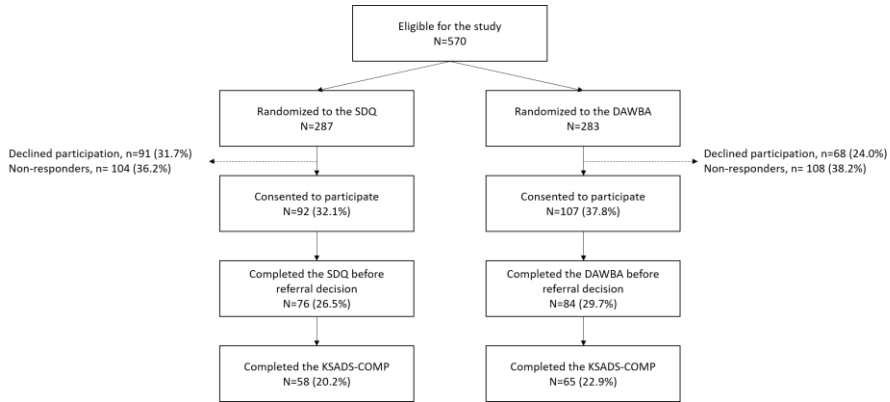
Eligible for the study
N=570

Randomized to the SDQ
N=287

Randomized to the DAWBA
N=283

Declined participation, n=91 (31.7%)
Non-responders, n= 104 (36.2%)

Declined participation, n=68 (24.0%)
Non-responders, n= 108 (38.2%)

Consented to participate
N=92 (32.1%)

Consented to participate
N=107 (37.8%)

Completed the SDQ before referral decision
N=76 (26.5%)

Completed the DAWBA before referral decision
N=84 (29.7%)

Completed the KSADS-COMP
N=58 (20.2%)

Completed the KSADS-COMP
N=65 (22.9%)